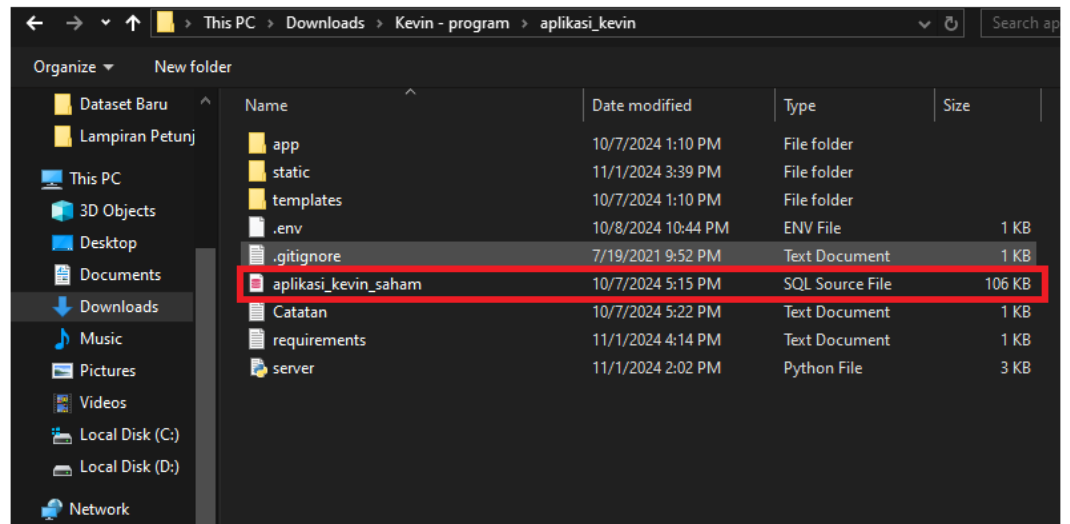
This PC > Downloads > Kevin - program > aplikasi_kevin

Search ap

Organize ▾ New folder

Dataset Baru
Lampiran Petunj
This PC
3D Objects
Desktop
Documents
Downloads
Music
Pictures
Videos
Local Disk (C:)
Local Disk (D:)
Network

| Name | Date modified | Type | Size |
|---|---|---|---|
| app | 10/7/2024 1:10 PM | File folder | |
| static | 11/1/2024 3:39 PM | File folder | |
| templates | 10/7/2024 1:10 PM | File folder | |
| .env | 10/8/2024 10:44 PM | ENV File | 1 KB |
| .gitignore | 7/19/2021 9:52 PM | Text Document | 1 KB |
| aplikasi_kevin_saham | 10/7/2024 5:15 PM | SQL Source File | 106 KB |
| Catatan | 10/7/2024 5:22 PM | Text Document | 1 KB |
| requirements | 11/1/2024 4:14 PM | Text Document | 1 KB |
| server | 11/1/2024 2:02 PM | Python File | 3 KB |